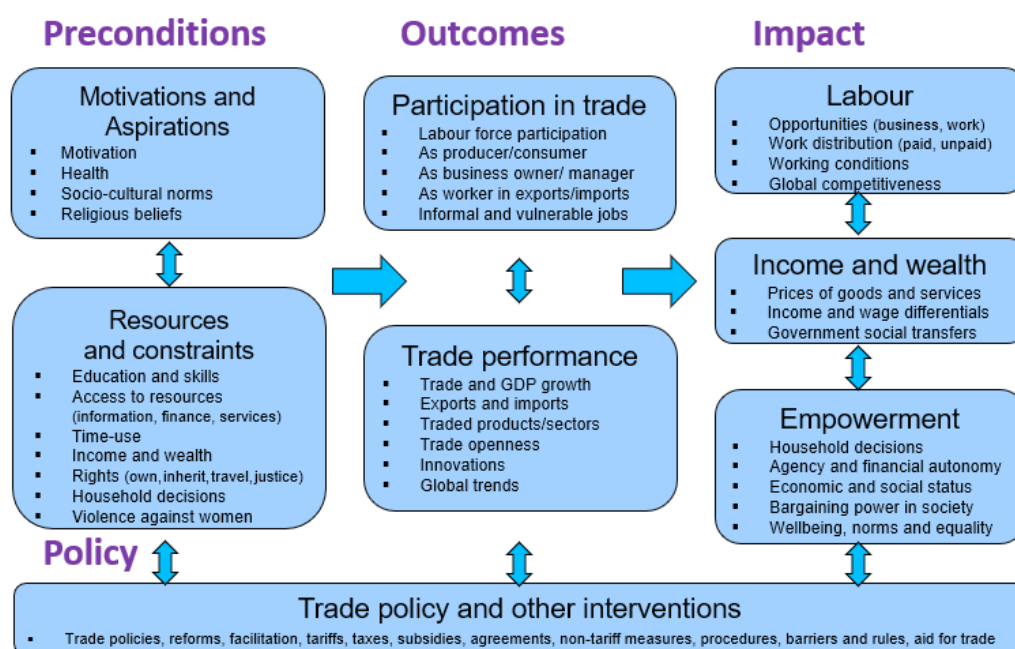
Preconditions

Motivations and Aspirations
- Motivation
- Health
- Socio-cultural norms
- Religious beliefs

Resources and constraints
- Education and skills
- Access to resources (information, finance, services)
- Time-use
- Income and wealth
- Rights (own, inherit, travel, justice)
- Household decisions
- Violence against women

Outcomes

Participation in trade
- Labour force participation
- As producer/consumer
- As business owner/ manager
- As worker in exports/imports
- Informal and vulnerable jobs

Trade performance
- Trade and GDP growth
- Exports and imports
- Traded products/sectors
- Trade openness
- Innovations
- Global trends

Impact

Labour
- Opportunities (business, work)
- Work distribution (paid, unpaid)
- Working conditions
- Global competitiveness

Income and wealth
- Prices of goods and services
- Income and wage differentials
- Government social transfers

Empowerment
- Household decisions
- Agency and financial autonomy
- Economic and social status
- Bargaining power in society
- Wellbeing, norms and equality

Policy

Trade policy and other interventions
- Trade policies, reforms, facilitation, tariffs, taxes, subsidies, agreements, non-tariff measures, procedures, barriers and rules, aid for trade